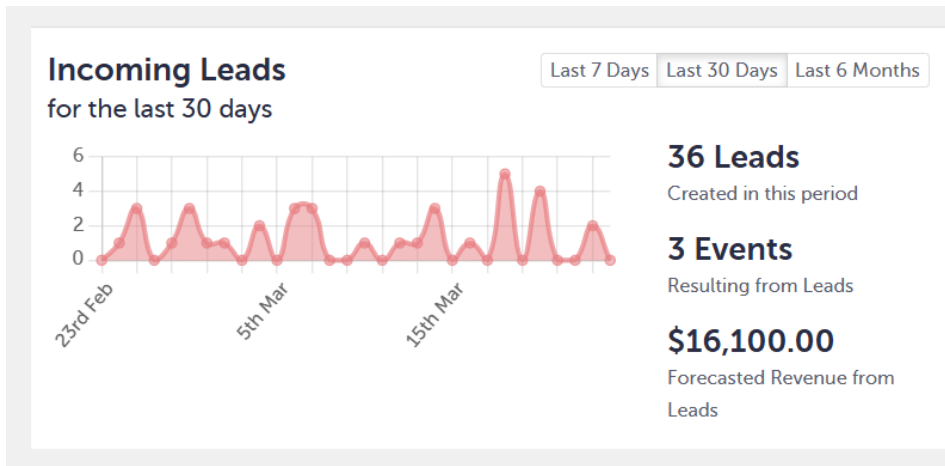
Incoming Leads
for the last 30 days

Last 7 Days | Last 30 Days | Last 6 Months

6
4
2
0

23rd Feb
5th Mar
15th Mar

36 Leads
Created in this period

3 Events
Resulting from Leads

$16,100.00
Forecasted Revenue from Leads